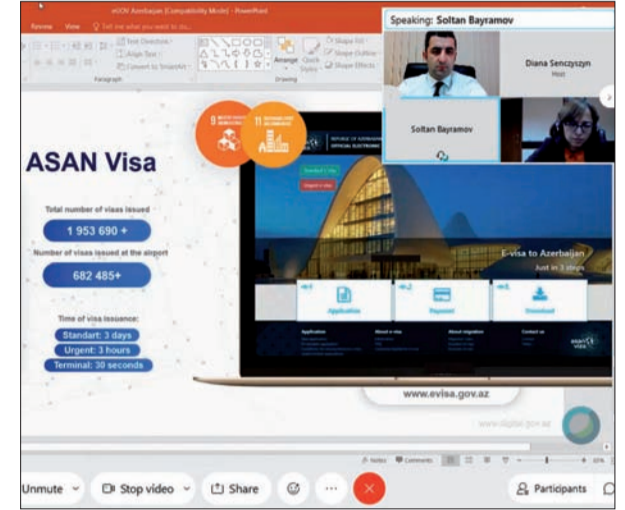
eGOV Azerbaijan [Compatibility Mode] - PowerPoint

Review View Tell me what you want to do...

Text Direction
Align Text
Convert to SmartArt

Paragraph

Arrange Quick Styles

Shape Fill
Shape Outline
Shape Effects

Drawing

Speaking: Soltan Bayramov

Diana Senczyszyn
Host

Soltan Bayramov

9

11

ASAN Visa

Total number of visas issued

1 953 690 +

Number of visas issued at the airport

682 485+

Time of visa issuance:

Standart: 3 days

Urgent: 3 hours

Terminal: 30 seconds

REPUBLIC OF AZERBAIJAN
OFFICIAL ELECTRONIC

Standard e-visa
Urgent e-visa

E-visa to Azerbaijan
Just in 3 steps

Application

Payment

Download

Application

About e-visa

About migration

Contact us

ASAN
VISA

www.evisa.gov.az

www.digital.gov.az

Notes Comments

Unmute

Stop video

Share

Participants